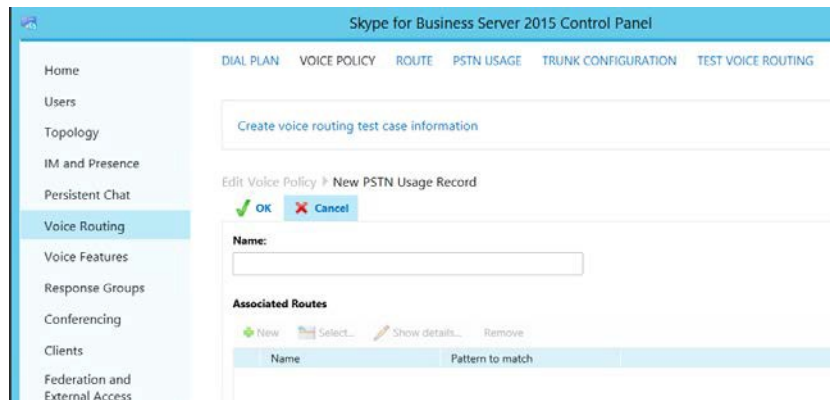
Skype for Business Server 2015 Control Panel

Home
Users
Topology
IM and Presence
Persistent Chat
Voice Routing
Voice Features
Response Groups
Conferencing
Clients
Federation and External Access

DIAL PLAN VOICE POLICY ROUTE PSTN USAGE TRUNK CONFIGURATION TEST VOICE ROUTING

Create voice routing test case information

Edit Voice Policy ▸ New PSTN Usage Record

OK Cancel

Name:

Associated Routes

New Select... Show details... Remove

| Name | Pattern to match |
|---|---|